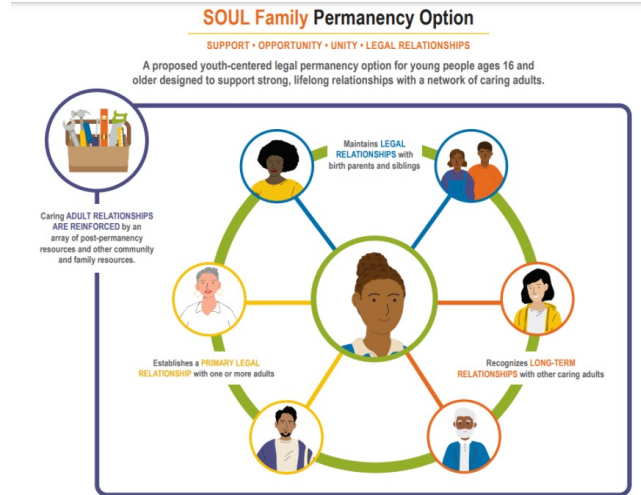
SOUL Family Permanency Option

SUPPORT • OPPORTUNITY • UNITY • LEGAL RELATIONSHIPS

A proposed youth-centered legal permanency option for young people ages 16 and older designed to support strong, lifelong relationships with a network of caring adults.

Caring ADULT RELATIONSHIPS ARE REINFORCED by an array of post-permanency resources and other community and family resources.

Maintains LEGAL RELATIONSHIPS with birth parents and siblings

Establishes a PRIMARY LEGAL RELATIONSHIP with one or more adults

Recognizes LONG-TERM RELATIONSHIPS with other caring adults